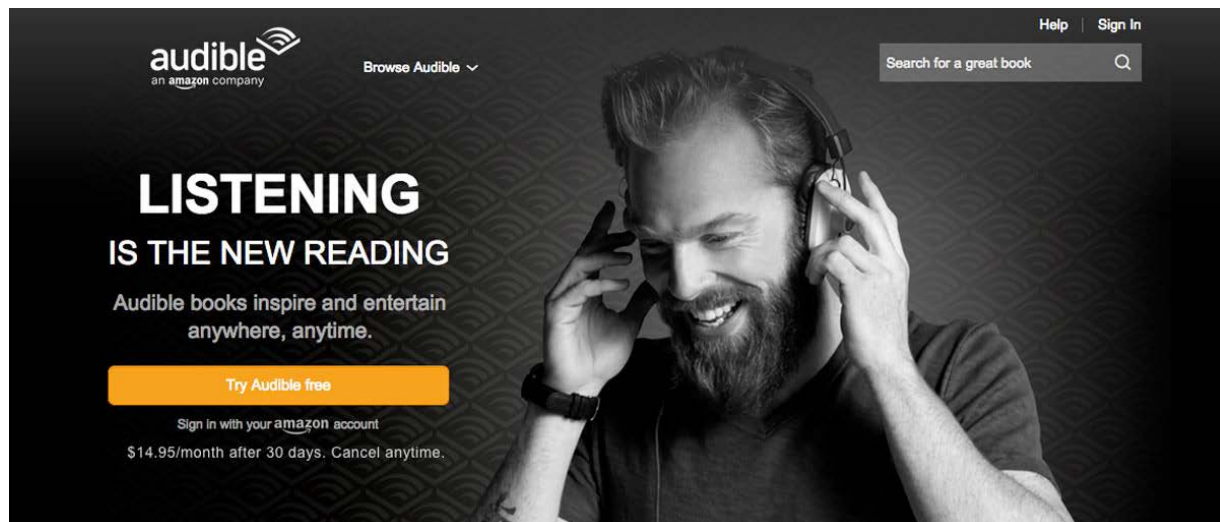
audible
an amazon company

Browse Audible

Help | Sign In

Search for a great book

LISTENING
IS THE NEW READING

Audible books inspire and entertain anywhere, anytime.

Try Audible free

Sign in with your amazon account

$14.95/month after 30 days. Cancel anytime.